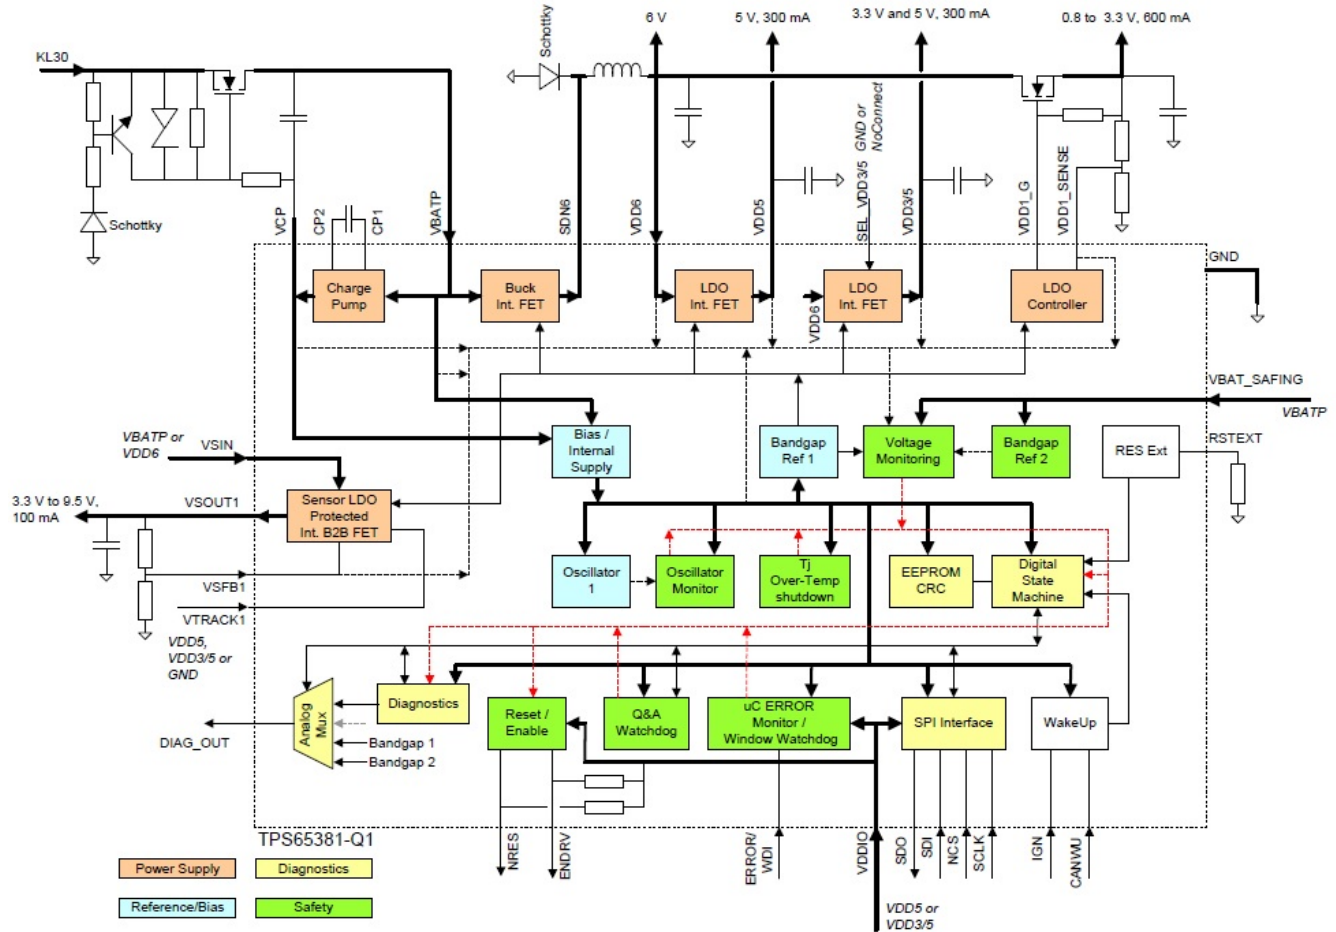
KL30
Schottky
Schottky
6 V
5 V, 300 mA
3.3 V and 5 V, 300 mA
0.8 to 3.3 V, 600 mA
GND or NoConnect
VCP
CP2
CP1
VBATP
SDN6
VDD6
VDD5
SEL_VDD3/5
VDD3/5
VDD1_G
VDD1_SENSE
GND
Charge Pump
Buck Int. FET
LDO Int. FET
VDD6
LDO Int. FET
LDO Controller
VBAT_SAFING
VBATP
VBATP or VDD6
VSIN
Bias / Internal Supply
Bandgap Ref 1
Voltage Monitoring
Bandgap Ref 2
RES Ext
RSTEXT
3.3 V to 9.5 V, 100 mA
VSOUT1
Sensor LDO Protected Int. B2B FET
Oscillator 1
Oscillator Monitor
Tj Over-Temp shutdown
EEPROM CRC
Digital State Machine
VSFB1
VTRACK1
VDD5, VDD3/5 or GND
Analog Mux
Diagnostics
Reset / Enable
Q&A Watchdog
uC ERROR Monitor / Window Watchdog
SPI Interface
WakeUp
DIAG_OUT
Bandgap 1
Bandgap 2
TPS65381-Q1
NRES
ENDRV
ERROR/ WDI
VDDIO
SDO
SDI
NCS
SCLK
IGN
CANWU
VDD5 or VDD3/5
Power Supply
Diagnostics
Reference/Bias
Safety